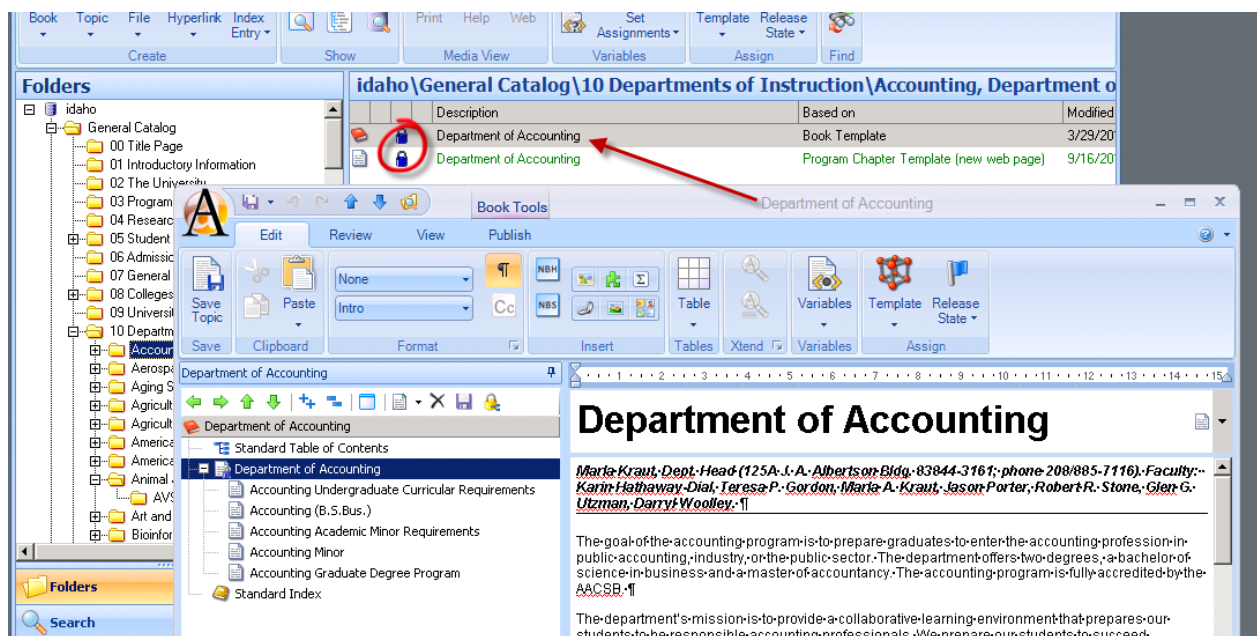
Book Topic File Hyperlink Index Entry
Create
Show
Print Help Web
Media View
Set Assignments
Variables
Template Release State
Assign
Find

Folders
idaho
General Catalog
00 Title Page
01 Introductory Information
02 The University
03 Program
04 Research
05 Student
06 Admissio
07 General
08 Colleges
09 Universit
10 Departm
Accoun
Aerospa
Aging S
Agricult
Agricult
America
America
Animal
AVS
Art and
Bioinfor

Folders
Search

idaho\General Catalog\10 Departments of Instruction\Accounting, Department o

| | | | Description | Based on | Modified |
|---|---|---|---|---|---|
| | | | Department of Accounting | Book Template | 3/29/20 |
| | | | Department of Accounting | Program Chapter Template (new web page) | 9/16/20 |

Book Tools
Department of Accounting
Edit Review View Publish
Save Topic
Paste
None
Intro
Cc
NBH
NBS
Table
Variables
Template
Release State
Save Clipboard Format Insert Tables Xtend Variables Assign

Department of Accounting
Department of Accounting
Standard Table of Contents
Department of Accounting
Accounting Undergraduate Curricular Requirements
Accounting (B.S.Bus.)
Accounting Academic Minor Requirements
Accounting Minor
Accounting Graduate Degree Program
Standard Index

1 2 3 4 5 6 7 8 9 10 11 12 13 14 15

Department of Accounting

Marla·Kraut,·Dept.·Head·(125A·J.·A.·Albertson·Bldg.·83844-3161;·phone·208/885-7116).·Faculty:·Karin·Hathaway-Dial,·Teresa·P.·Gordon,·Marla·A.·Kraut,·Jason·Porter,·Robert·R.·Stone,·Glen·G.·Utzman,·Darryl·Woolley.·¶

The·goal·of·the·accounting·program·is·to·prepare·graduates·to·enter·the·accounting·profession·in·public·accounting,·industry,·or·the·public·sector.·The·department·offers·two·degrees,·a·bachelor·of·science·in·business·and·a·master·of·accountancy.·The·accounting·program·is·fully·accredited·by·the·AACSB.·¶

The·department's·mission·is·to·provide·a·collaborative·learning·environment·that·prepares·our·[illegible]